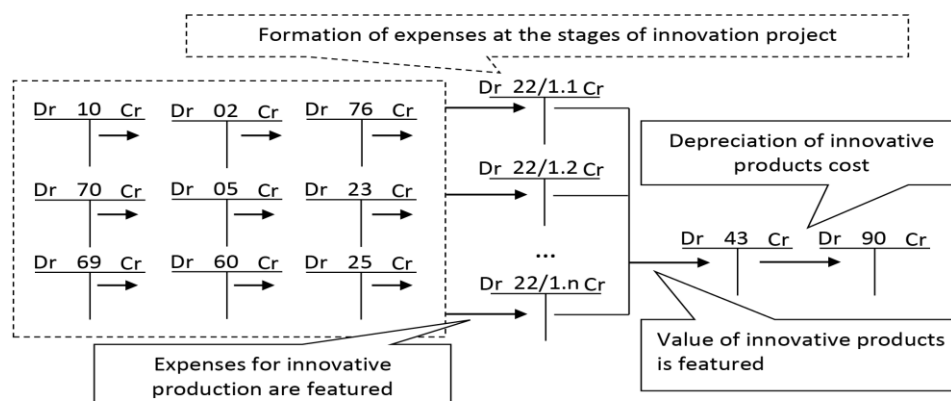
Formation of expenses at the stages of innovation project

Dr 10 Cr
Dr 02 Cr
Dr 76 Cr
Dr 70 Cr
Dr 05 Cr
Dr 23 Cr
Dr 69 Cr
Dr 60 Cr
Dr 25 Cr

Dr 22/1.1 Cr
Dr 22/1.2 Cr
...
Dr 22/1.n Cr

Depreciation of innovative products cost

Dr 43 Cr
Dr 90 Cr

Expenses for innovative production are featured

Value of innovative products is featured